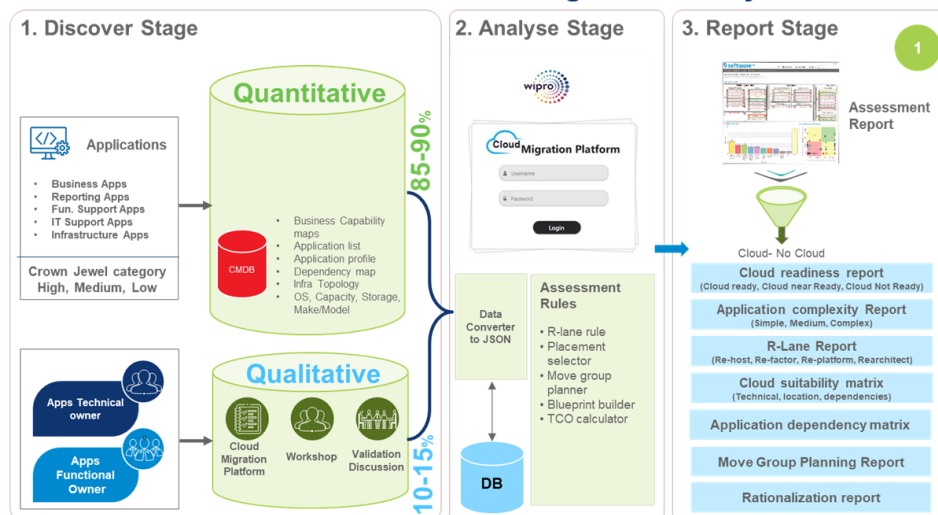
1. Discover Stage

Applications

- Business Apps
- Reporting Apps
- Fun. Support Apps
- IT Support Apps
- Infrastructure Apps

Crown Jewel category High, Medium, Low

Quantitative

CMDB

- Business Capability maps
- Application list
- Application profile
- Dependency map
- Infra Topology
- OS, Capacity, Storage, Make/Model

85-90%

Apps Technical owner

Apps Functional Owner

Qualitative

Cloud Migration Platform

Workshop

Validation Discussion

10-15%

2. Analyse Stage

wipro

Cloud Migration Platform

Username

Password

Login

Data Converter to JSON

Assessment Rules

- R-lane rule
- Placement selector
- Move group planner
- Blueprint builder
- TCO calculator

DB

3. Report Stage

1

Assessment Report

Cloud- No Cloud

Cloud readiness report
(Cloud ready, Cloud near Ready, Cloud Not Ready)

Application complexity Report
(Simple, Medium, Complex)

R-Lane Report
(Re-host, Re-factor, Re-platform, Rearchitect)

Cloud suitability matrix
(Technical, location, dependencies)

Application dependency matrix

Move Group Planning Report

Rationalization report